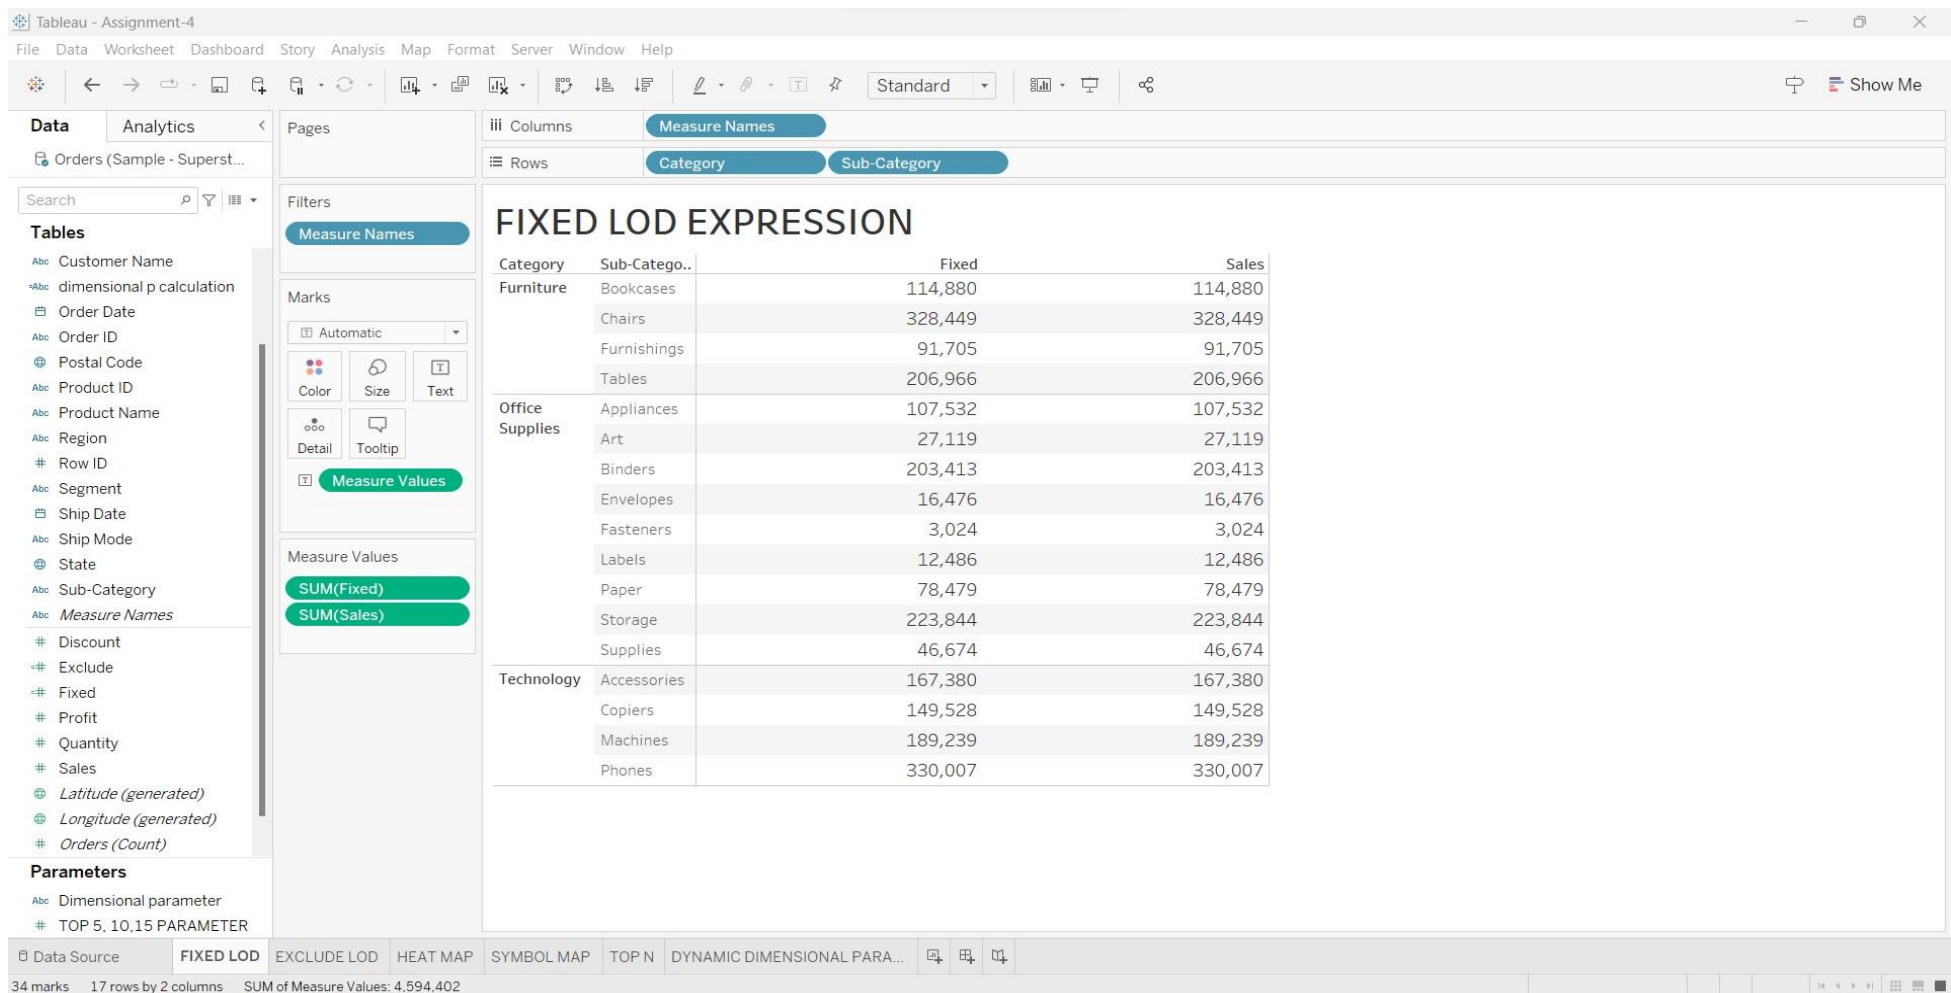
Tableau - Assignment-4

File Data Worksheet Dashboard Story Analysis Map Format Server Window Help

Standard

Show Me

Data Analytics

Orders (Sample - Superst...

Search

Tables

Customer Name
dimensional p calculation
Order Date
Order ID
Postal Code
Product ID
Product Name
Region
Row ID
Segment
Ship Date
Ship Mode
State
Sub-Category
Measure Names
Discount
Exclude
Fixed
Profit
Quantity
Sales
Latitude (generated)
Longitude (generated)
Orders (Count)

Parameters

Dimensional parameter
TOP 5, 10,15 PARAMETER

Pages

Filters

Measure Names

Marks

Automatic

Color Size Text

Detail Tooltip

Measure Values

Measure Values

SUM(Fixed)
SUM(Sales)

Columns Measure Names

Rows Category Sub-Category

FIXED LOD EXPRESSION

| Category | Sub-Catego.. | Fixed | Sales |
|---|---|---|---|
| Furniture | Bookcases | 114,880 | 114,880 |
| | Chairs | 328,449 | 328,449 |
| | Furnishings | 91,705 | 91,705 |
| | Tables | 206,966 | 206,966 |
| Office Supplies | Appliances | 107,532 | 107,532 |
| | Art | 27,119 | 27,119 |
| | Binders | 203,413 | 203,413 |
| | Envelopes | 16,476 | 16,476 |
| | Fasteners | 3,024 | 3,024 |
| | Labels | 12,486 | 12,486 |
| | Paper | 78,479 | 78,479 |
| | Storage | 223,844 | 223,844 |
| | Supplies | 46,674 | 46,674 |
| Technology | Accessories | 167,380 | 167,380 |
| | Copiers | 149,528 | 149,528 |
| | Machines | 189,239 | 189,239 |
| | Phones | 330,007 | 330,007 |

Data Source FIXED LOD EXCLUDE LOD HEAT MAP SYMBOL MAP TOP N DYNAMIC DIMENSIONAL PARA...

34 marks 17 rows by 2 columns SUM of Measure Values: 4,594,402